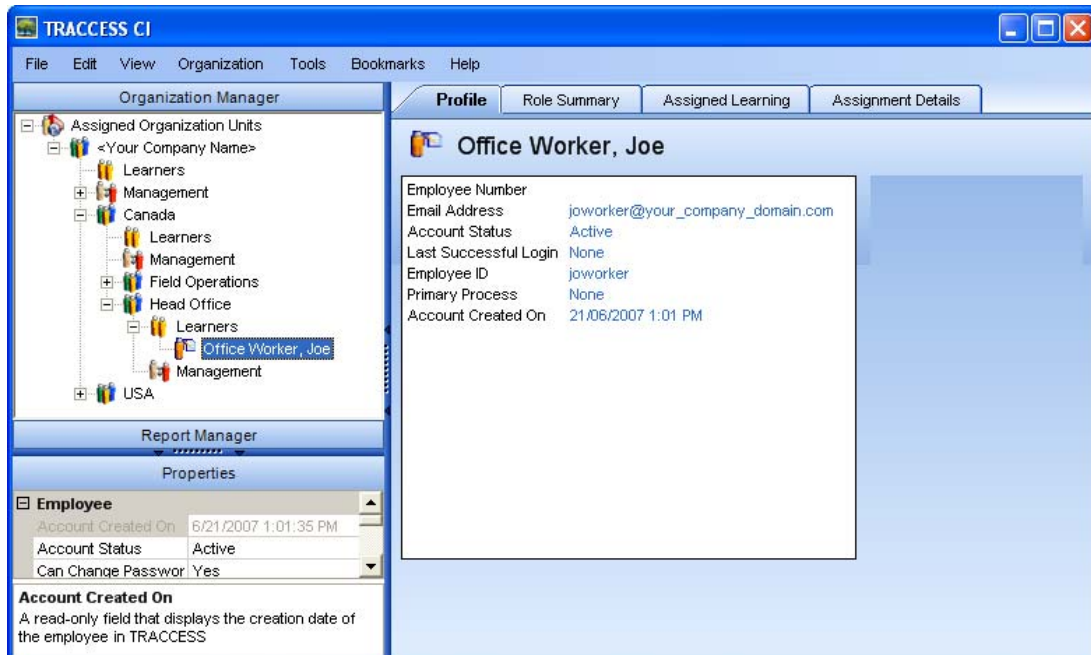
TRACCESS CI

File Edit View Organization Tools Bookmarks Help

Organization Manager

Assigned Organization Units
<Your Company Name>
Learners
Management
Canada
Learners
Management
Field Operations
Head Office
Learners
Office Worker, Joe
Management
USA

Report Manager

Properties

| Employee | |
|---|---|
| Account Created On | 6/21/2007 1:01:35 PM |
| Account Status | Active |
| Can Change Passwor | Yes |

Account Created On
A read-only field that displays the creation date of the employee in TRACCESS

Profile | Role Summary | Assigned Learning | Assignment Details

Office Worker, Joe

| Employee Number | |
|---|---|
| Email Address | joworker@your_company_domain.com |
| Account Status | Active |
| Last Successful Login | None |
| Employee ID | joworker |
| Primary Process | None |
| Account Created On | 21/06/2007 1:01 PM |